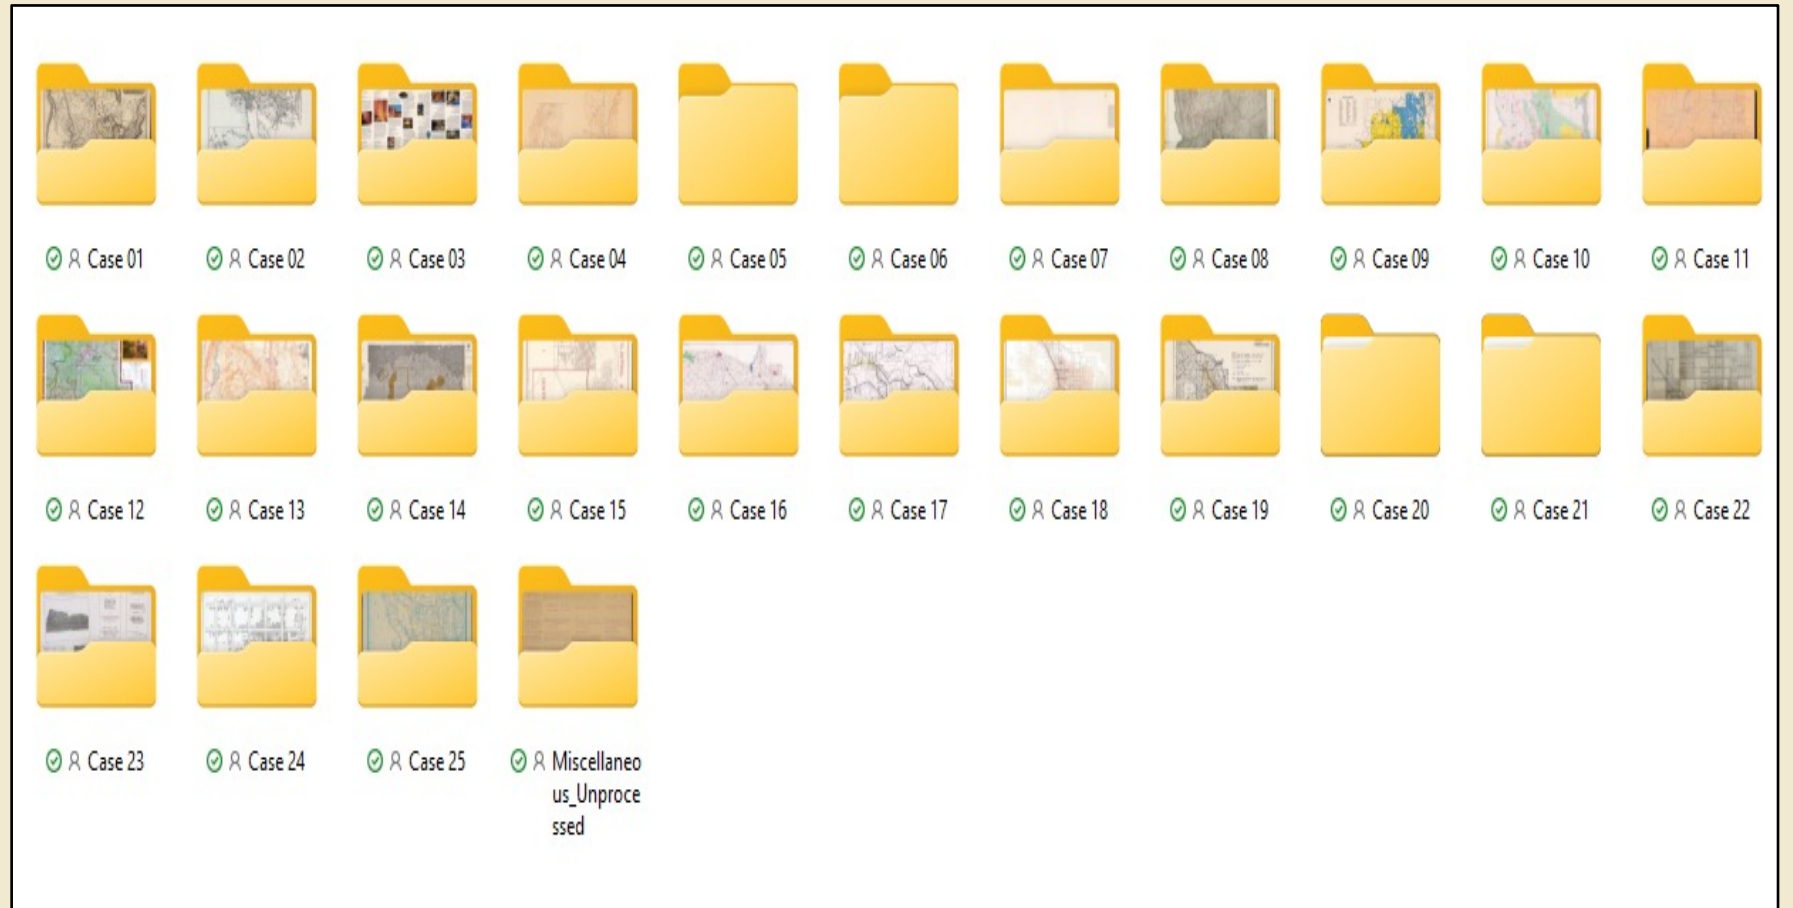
Case 01

Case 02

Case 03

Case 04

Case 05

Case 06

Case 07

Case 08

Case 09

Case 10

Case 11

Case 12

Case 13

Case 14

Case 15

Case 16

Case 17

Case 18

Case 19

Case 20

Case 21

Case 22

Case 23

Case 24

Case 25

Miscellaneous_Unprocessed